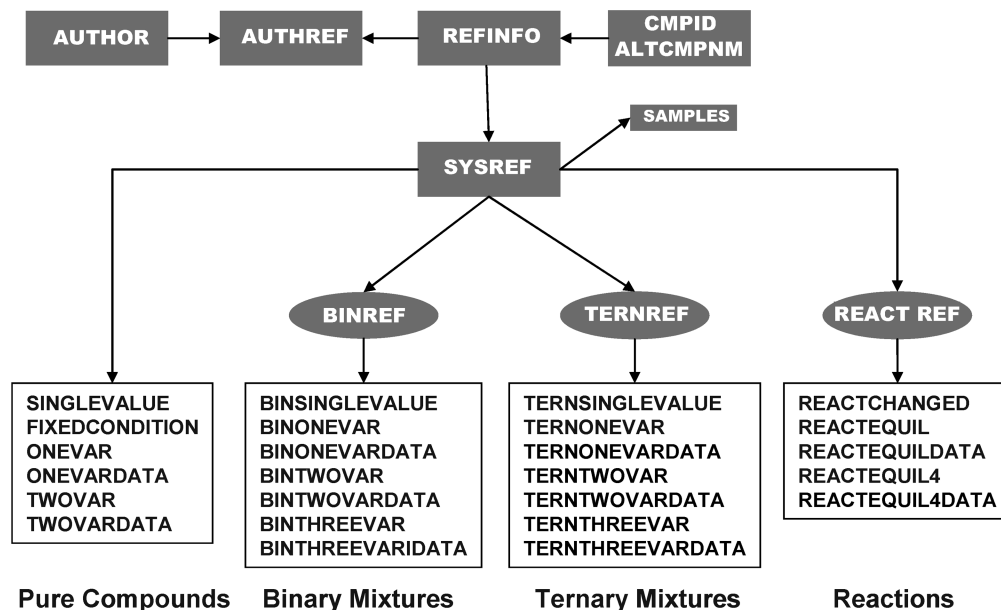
AUTHOR
AUTHREF
REFINFO
CMPID
ALTCMPNM
SAMPLES
SYSREF
BINREF
TERNREF
REACT REF

SINGLEVALUE
FIXEDCONDITION
ONEVAR
ONEVARDATA
TWOVAR
TWOVARDATA

BINSINGLEVALUE
BINONEVAR
BINONEVARDATA
BINTWOVAR
BINTWOVARDATA
BINTHREEVAR
BINTHREEVARIDATA

TERNSINGLEVALUE
TERNONEVAR
TERNONEVARDATA
TERNTWOVAR
TERNTWOVARDATA
TERNTHREEVAR
TERNTHREEVARDATA

REACTCHANGED
REACTEQUIL
REACTEQUILDATA
REACTEQUIL4
REACTEQUIL4DATA

Pure Compounds
Binary Mixtures
Ternary Mixtures
Reactions